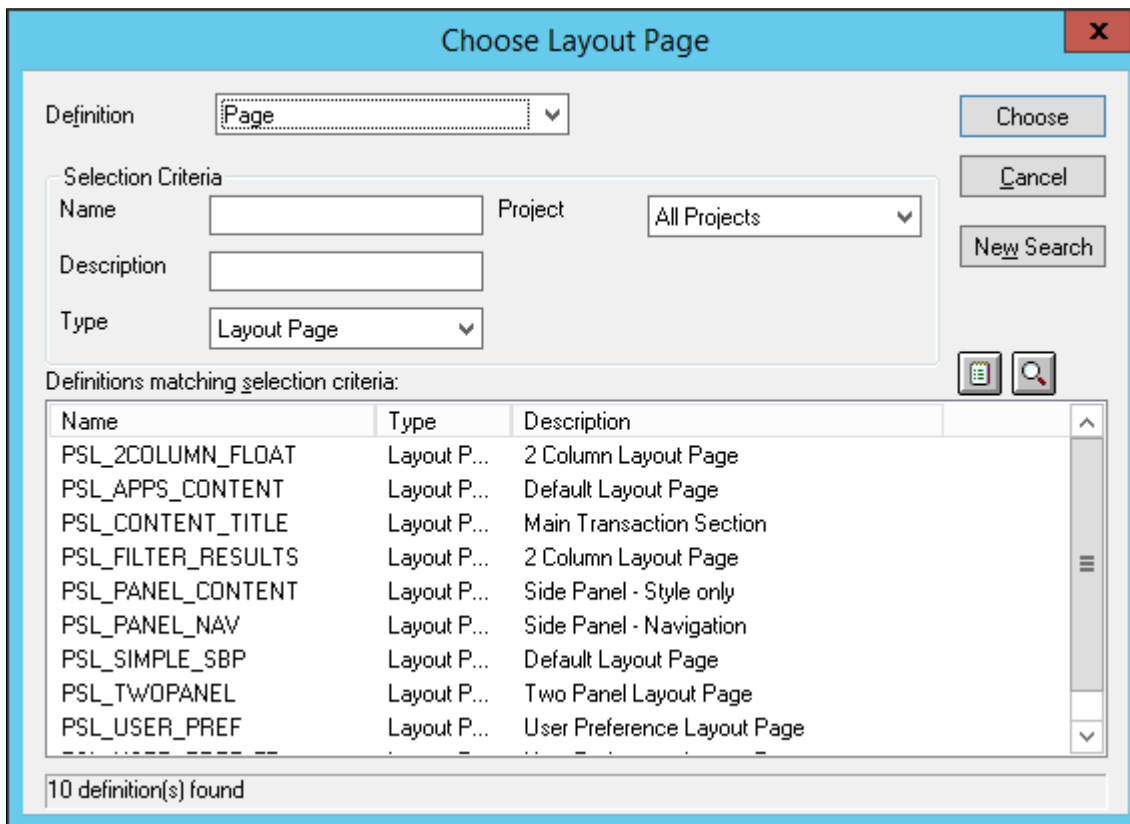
Choose Layout Page

x

Definition Page

Choose

Cancel

New Search

Selection Criteria

Name

Project All Projects

Description

Type Layout Page

Definitions matching selection criteria:

| Name | Type | Description |
|---|---|---|
| PSL_2COLUMN_FLOAT | Layout P... | 2 Column Layout Page |
| PSL_APPS_CONTENT | Layout P... | Default Layout Page |
| PSL_CONTENT_TITLE | Layout P... | Main Transaction Section |
| PSL_FILTER_RESULTS | Layout P... | 2 Column Layout Page |
| PSL_PANEL_CONTENT | Layout P... | Side Panel - Style only |
| PSL_PANEL_NAV | Layout P... | Side Panel - Navigation |
| PSL_SIMPLE_SBP | Layout P... | Default Layout Page |
| PSL_TWOPANEL | Layout P... | Two Panel Layout Page |
| PSL_USER_PREF | Layout P... | User Preference Layout Page |
| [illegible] | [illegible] | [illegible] |

10 definition(s) found